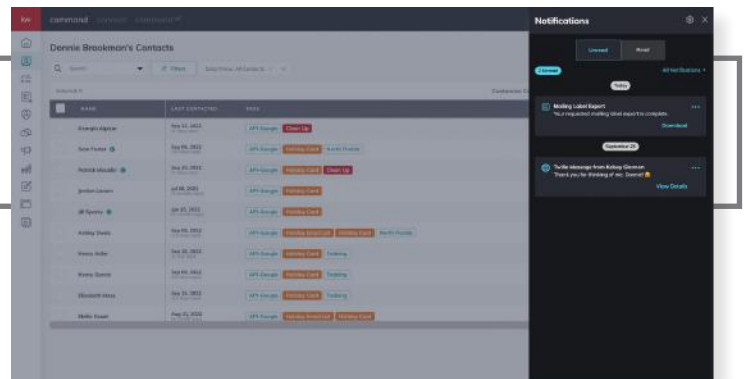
kw command

Dennie Brookman's Contacts

Search

Filters

NAME

LAST CONTACTED

TAGS

Georgia Alpizar

Sep 27, 2022

Clean Up

Tom Foster

Sep 09, 2022

Holiday Card

North Pointe

Patrick Mauldin

Sep 05, 2022

Holiday Card

Clean Up

Jordan Larson

Jul 08, 2022

JB Sparks

Jun 27, 2022

Holiday Card

Ashley Davis

Sep 09, 2022

Holiday Card

North Pointe

Henry Adler

Sep 18, 2022

Holiday Card

Trending

Henry Garcia

Sep 09, 2022

Holiday Card

Trending

Elizabeth Moss

Sep 18, 2022

Holiday Card

Trending

Stella Grant

Aug 12, 2022

Holiday Card

Notifications

Unread

Read

Command

All Notifications

Today

Mailing Label Export

Your requested mailing label export is complete.

Download

September 29

Twilio Message from Kelsey Glennon

Thank you for thinking of me, Dennie! 😊

View Details